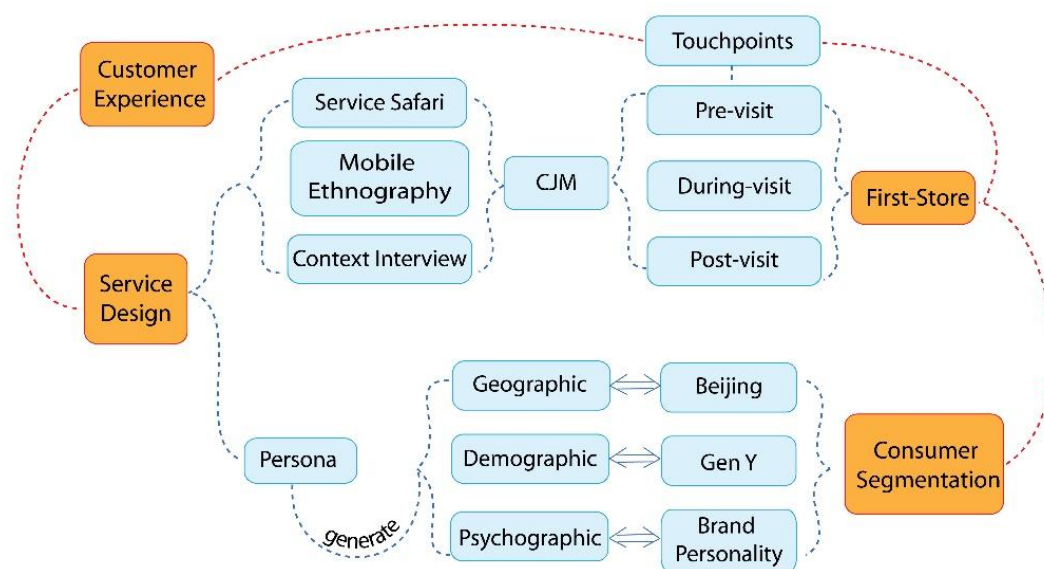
Customer Experience

Service Safari

Mobile Ethnography

Context Interview

CJM

Touchpoints

Pre-visit

During-visit

Post-visit

First-Store

Service Design

Persona

generate

Geographic

Demographic

Psychographic

Beijing

Gen Y

Brand Personality

Consumer Segmentation